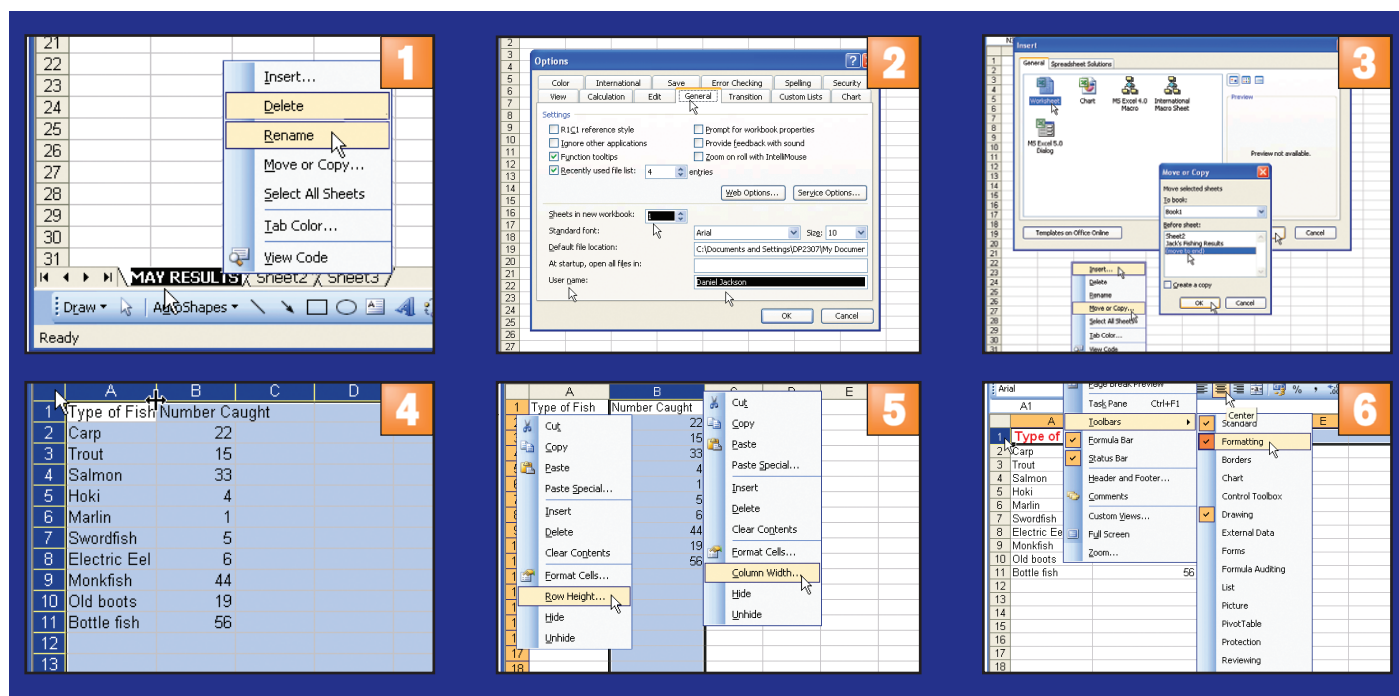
1

21
22
23
24
25
26
27
28
29
30
31

Insert...
Delete
Rename
Move or Copy...
Select All Sheets
Tab Color...
View Code

MAY RESULTS / Sheet2 / Sheet3

Draw ▾ AutoShapes ▾

Ready

2

Options

Color | International | Save | Error Checking | Spelling | Security
View | Calculation | Edit | General | Transition | Custom Lists | Chart

Settings
R1C1 reference style
Ignore other applications
Function tooltips
Recently used file list: 4 entries
Prompt for workbook properties
Provide feedback with sound
Zoom on roll with IntelliMouse
Web Options... | Service Options...

Sheets in new workbook: 1
Standard font: Arial | Size: 10
Default file location: C:\Documents and Settings\DP2307\My Documen
At startup, open all files in:
User name: Daniel Jackson

OK | Cancel

3

Insert
General | Spreadsheet Solutions
Worksheet | Chart | MS Excel 4.0 Macro | International Macro Sheet
MS Excel 5.0 Dialog
Preview
Preview not available.
Templates on Office Online | Cancel

Move or Copy
Move selected sheets
To book:
Book1
Before sheet:
Sheet2
Jack's Fishing Results
(move to end)
Create a copy
OK | Cancel

Insert...
Delete
Rename
Move or Copy...
Select All Sheets
Tab Color...
View Code

4

| | A | B | C | D |
|---|---|---|---|---|
| 1 | Type of Fish | Number Caught | | |
| 2 | Carp | 22 | | |
| 3 | Trout | 15 | | |
| 4 | Salmon | 33 | | |
| 5 | Hoki | 4 | | |
| 6 | Marlin | 1 | | |
| 7 | Swordfish | 5 | | |
| 8 | Electric Eel | 6 | | |
| 9 | Monkfish | 44 | | |
| 10 | Old boots | 19 | | |
| 11 | Bottle fish | 56 | | |
| 12 | | | | |
| 13 | | | | |

5

A | B | C | D | E
1 Type of Fish | Number Caught
22 15 33 4 1 5 6 44 19 56

Cut
Copy
Paste
Paste Special...
Insert
Delete
Clear Contents
Format Cells...
Row Height...
Hide
Unhide

Cut
Copy
Paste
Paste Special...
Insert
Delete
Clear Contents
Format Cells...
Column Width...
Hide
Unhide

6

Arial
A1
Page Break Preview
Task Pane Ctrl+F1
Toolbars
Formula Bar
Status Bar
Header and Footer...
Comments
Custom Views...
Full Screen
Zoom...

Center
Standard
Formatting
Borders
Chart
Control Toolbox
Drawing
External Data
Forms
Formula Auditing
List
Picture
PivotTable
Protection
Reviewing

1 Type of
2 Carp
3 Trout
4 Salmon
5 Hoki
6 Marlin
7 Swordfish
8 Electric Ee
9 Monkfish
10 Old boots
11 Bottle fish 56
12
13
14
15
16
17
18